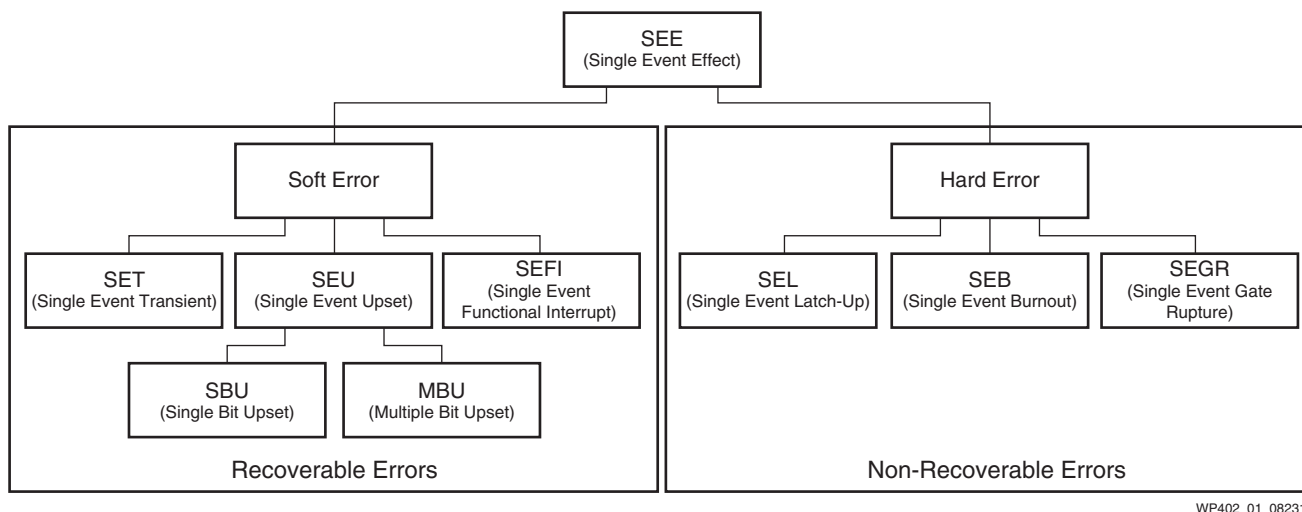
SEE
(Single Event Effect)

Soft Error

SET
(Single Event Transient)

SEU
(Single Event Upset)

SEFI
(Single Event Functional Interrupt)

SBU
(Single Bit Upset)

MBU
(Multiple Bit Upset)

Recoverable Errors

Hard Error

SEL
(Single Event Latch-Up)

SEB
(Single Event Burnout)

SEGR
(Single Event Gate Rupture)

Non-Recoverable Errors

WP402_01_0823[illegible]